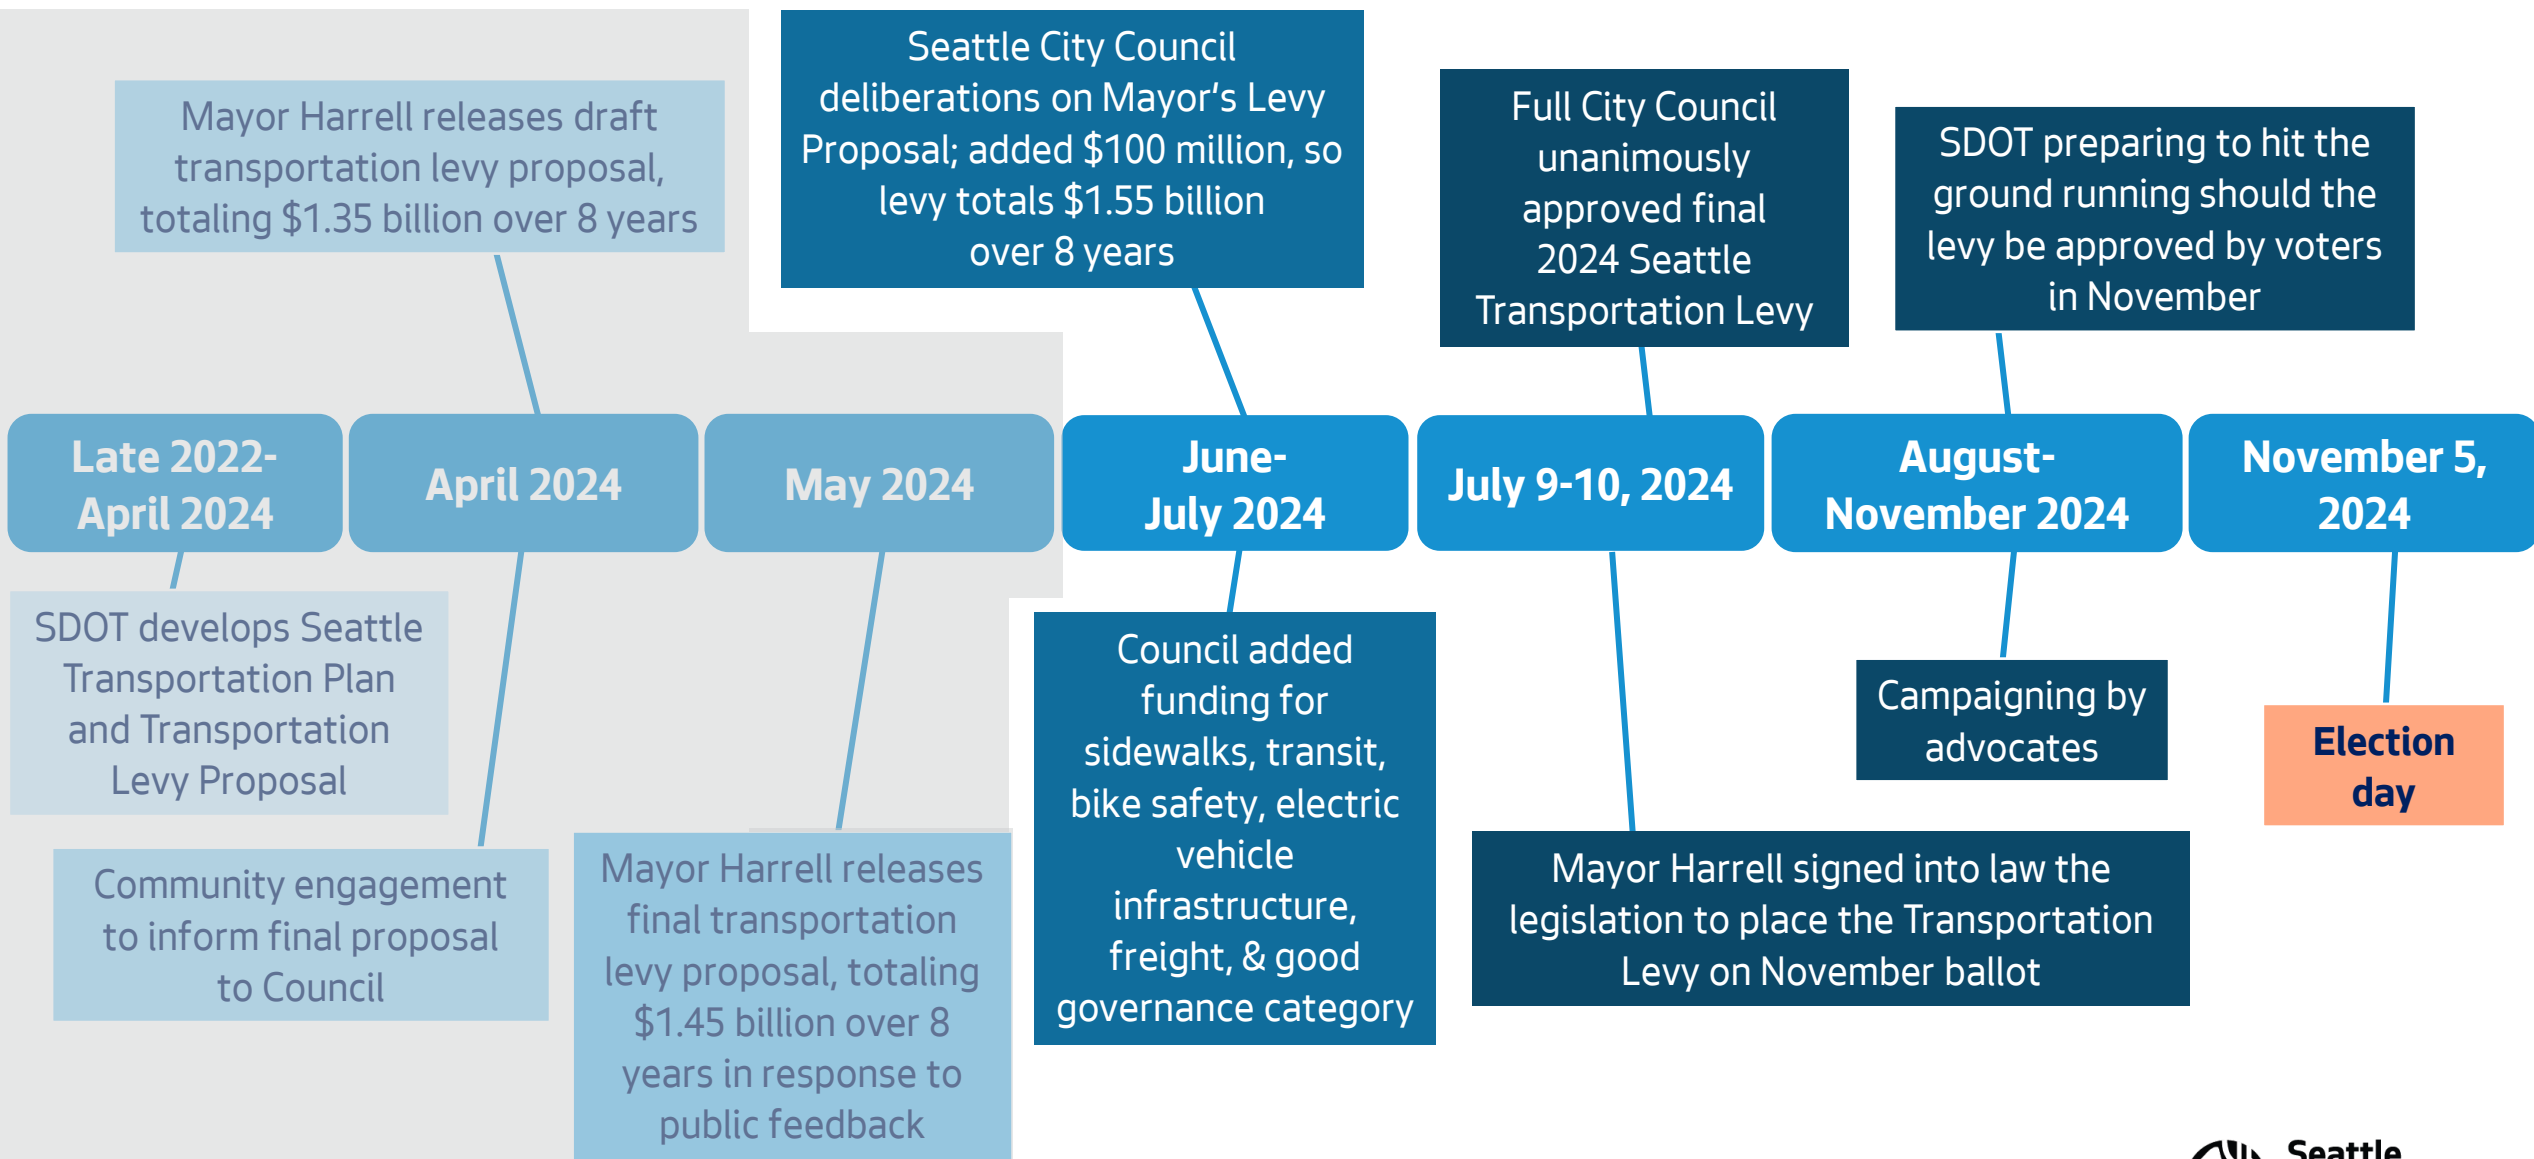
Mayor Harrell releases draft transportation levy proposal, totaling $1.35 billion over 8 years

Seattle City Council deliberations on Mayor's Levy Proposal; added $100 million, so levy totals $1.55 billion over 8 years

Full City Council unanimously approved final 2024 Seattle Transportation Levy

SDOT preparing to hit the ground running should the levy be approved by voters in November

Late 2022-April 2024

April 2024

May 2024

June-July 2024

July 9-10, 2024

August-November 2024

November 5, 2024

SDOT develops Seattle Transportation Plan and Transportation Levy Proposal

Community engagement to inform final proposal to Council

Mayor Harrell releases final transportation levy proposal, totaling $1.45 billion over 8 years in response to public feedback

Council added funding for sidewalks, transit, bike safety, electric vehicle infrastructure, freight, & good governance category

Mayor Harrell signed into law the legislation to place the Transportation Levy on November ballot

Campaigning by advocates

Election day

Seattle